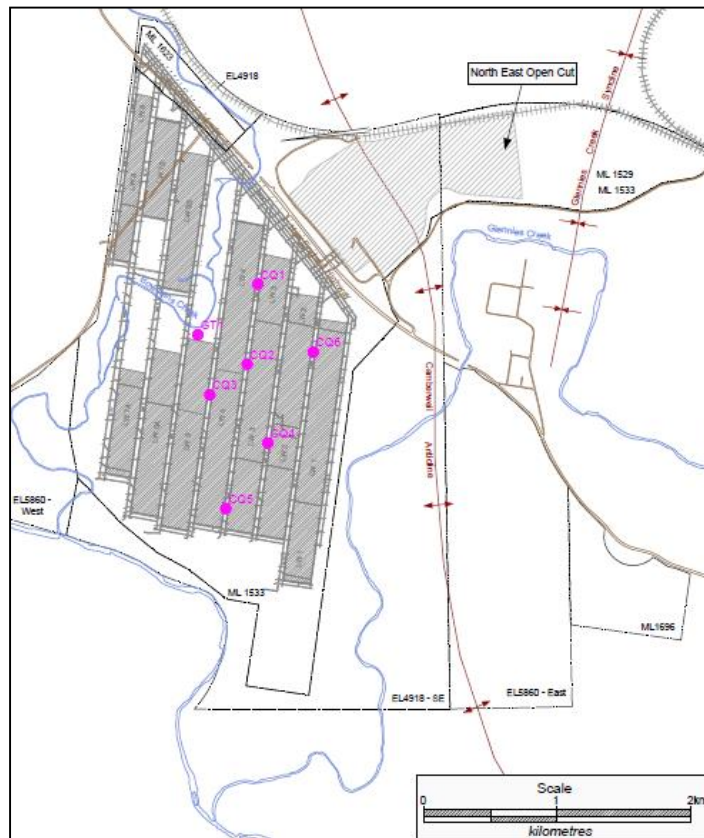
ML 1620
EL4918
North East Open Cut
Glennies Creek Syncline
ML 1529
ML 1533
Glennies Creek
CQ1
GT1
CQ6
CQ2
CQ3
CQ4
CQ5
Camberwell Anticline
EL5860 - West
ML 1533
ML1696
EL4918 - SE
EL5860 - East
Scale
0
1
2km
kilometres